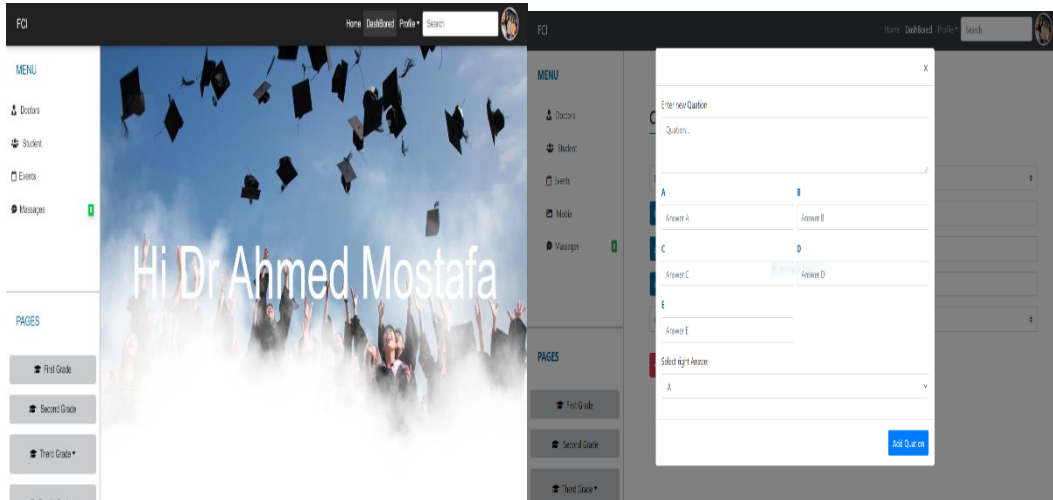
FCI

Home Dashbored Profile▾ Search

MENU

Doctors

Student

Events

Massages 0

Hi Dr Ahmed Mostafa

PAGES

First Grade

Second Grade

Third Grade▾

FCI

Home Dashbored Profile▾ Search

MENU

Doctors

Student

Events

Media

Massages 0

PAGES

First Grade

Second Grade

Third Grade▾

x

Enter new Quation

Quation...

A

Answer A

B

Answer B

C

Answer C

D

Answer D

E

Answer E

Select Right Answer

A

Add Quation